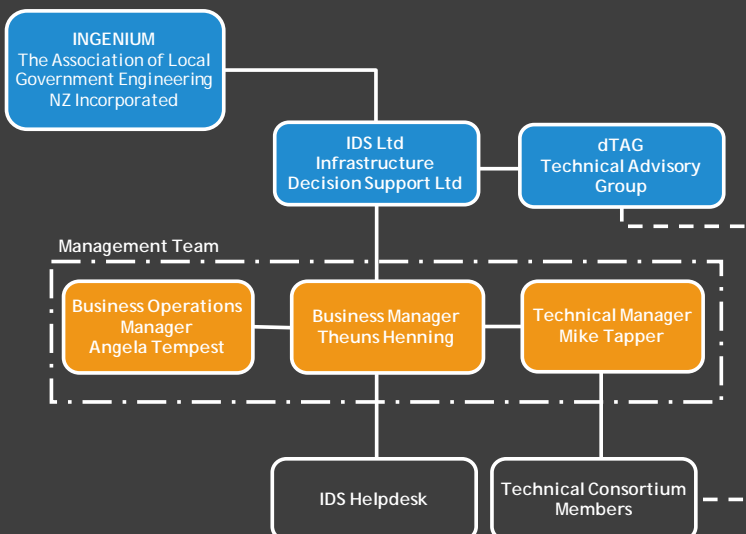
INGENIUM
The Association of Local Government Engineering NZ Incorporated

IDS Ltd
Infrastructure Decision Support Ltd

dTAG
Technical Advisory Group

Management Team

Business Operations Manager
Angela Tempest

Business Manager
Theuns Henning

Technical Manager
Mike Tapper

IDS Helpdesk

Technical Consortium Members